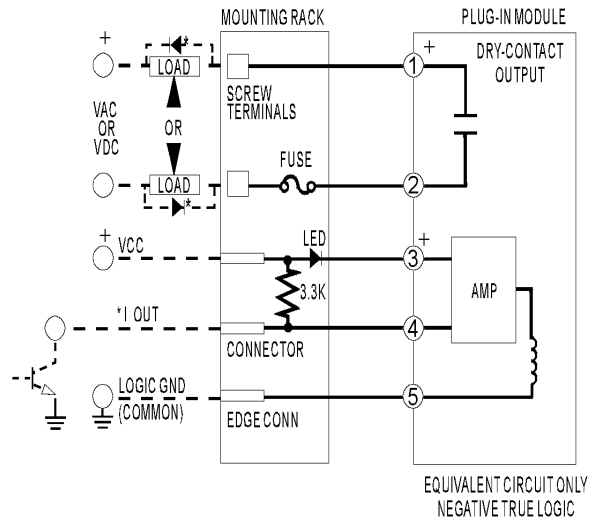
MOUNTING RACK

PLUG-IN MODULE

+

*

LOAD

+

DRY-CONTACT OUTPUT

SCREW TERMINALS

1

VAC OR VDC

OR

FUSE

LOAD

*

2

+ VCC

LED

+

3

3.3K

AMP

*I OUT

4

CONNECTOR

LOGIC GND (COMMON)

EDGE CONN

5

EQUIVALENT CIRCUIT ONLY
NEGATIVE TRUE LOGIC